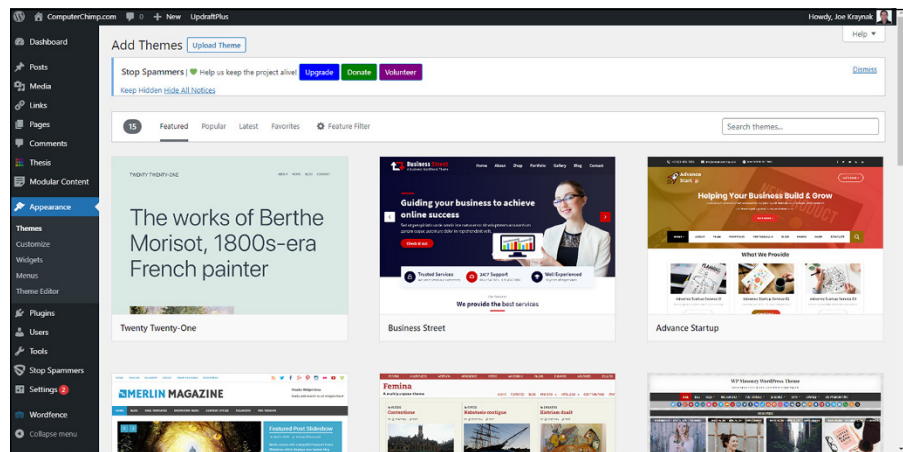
ComputerChimp.com 0 + New UpdraftPlus Howdy, Joe Kraynak

Dashboard
Posts
Media
Links
Pages
Comments
Thesis
Modular Content
Appearance
Themes
Customize
Widgets
Menus
Theme Editor
Plugins
Users
Tools
Stop Spammers
Settings 2
Wordfence
Collapse menu

Add Themes Upload Theme

Help ▼

Stop Spammers | Help us keep the project alive! Upgrade Donate Volunteer

Dismiss

Keep Hidden Hide All Notices

15 Featured Popular Latest Favorites Feature Filter

Search themes...

TWENTY TWENTY-ONE ABOUT WORK BLOG CONTACT

The works of Berthe Morisot, 1800s-era French painter

Twenty Twenty-One

Business Street

Guiding your business to achieve online success

Trusted Services 24/7 Support Well Experienced

We provide the best services

Business Street

Helping Your Business Build & Grow

What We Provide

Advance Startup

MERLIN MAGAZINE

Featured Post Slideshow

Femina

WP Masonry WordPress Theme

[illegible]